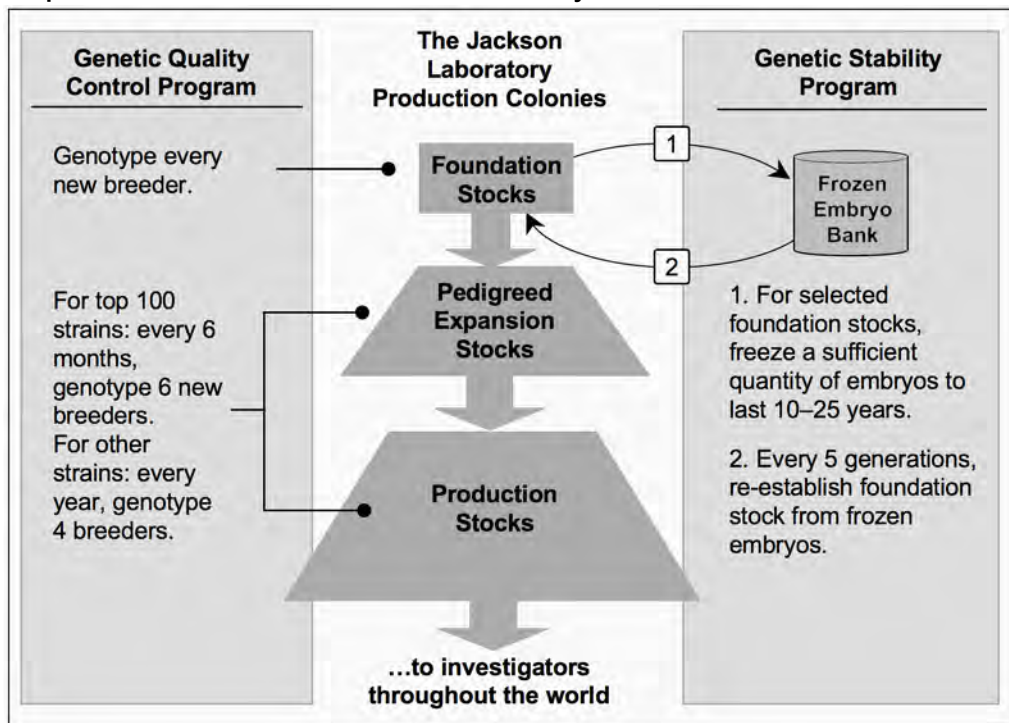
Genetic Quality Control Program

Genotype every new breeder.

For top 100 strains: every 6 months, genotype 6 new breeders. For other strains: every year, genotype 4 breeders.

The Jackson Laboratory Production Colonies

Foundation Stocks

Pedigreed Expansion Stocks

Production Stocks

…to investigators throughout the world

1

2

Frozen Embryo Bank

Genetic Stability Program

1. For selected foundation stocks, freeze a sufficient quantity of embryos to last 10–25 years.

2. Every 5 generations, re-establish foundation stock from frozen embryos.